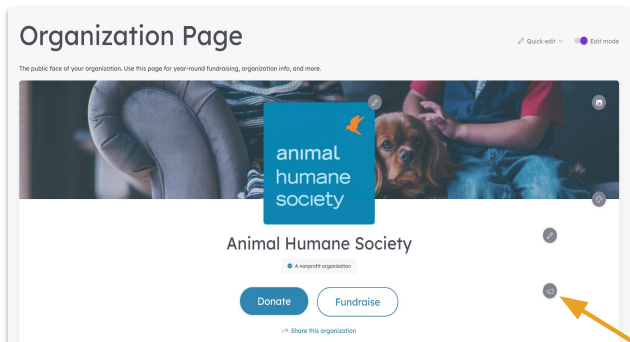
Organization Page

Quick edit

Edit mode

The public face of your organization. Use this page for year-round fundraising, organization info, and more.

animal humane society

Animal Humane Society

A nonprofit organization

Donate

Fundraise

Share this organization